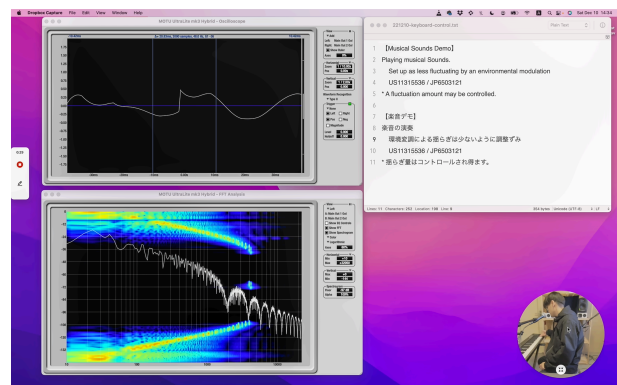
Dropbox Capture File Edit View Window Help

Sat Dec 10 14:34

MOTU UltraLite mk3 Hybrid - Oscilloscope

MOTU UltraLite mk3 Hybrid - FFT Analysis

221210-keyboard-control.txt

Plain Text

1 【Musical Sounds Demo】
2 Playing musical Sounds.
3 Set up as less fluctuating by an environmental modulation
4 US11315536 / JP6503121
5 * A fluctuation amount may be controlled.
6
7 【楽音デモ】
8 楽音の演奏
9 環境変調による揺らぎは少ないように調整ずみ
10 US11315536 / JP6503121
11 * 揺らぎ量はコントロールされ得ます。

0:26